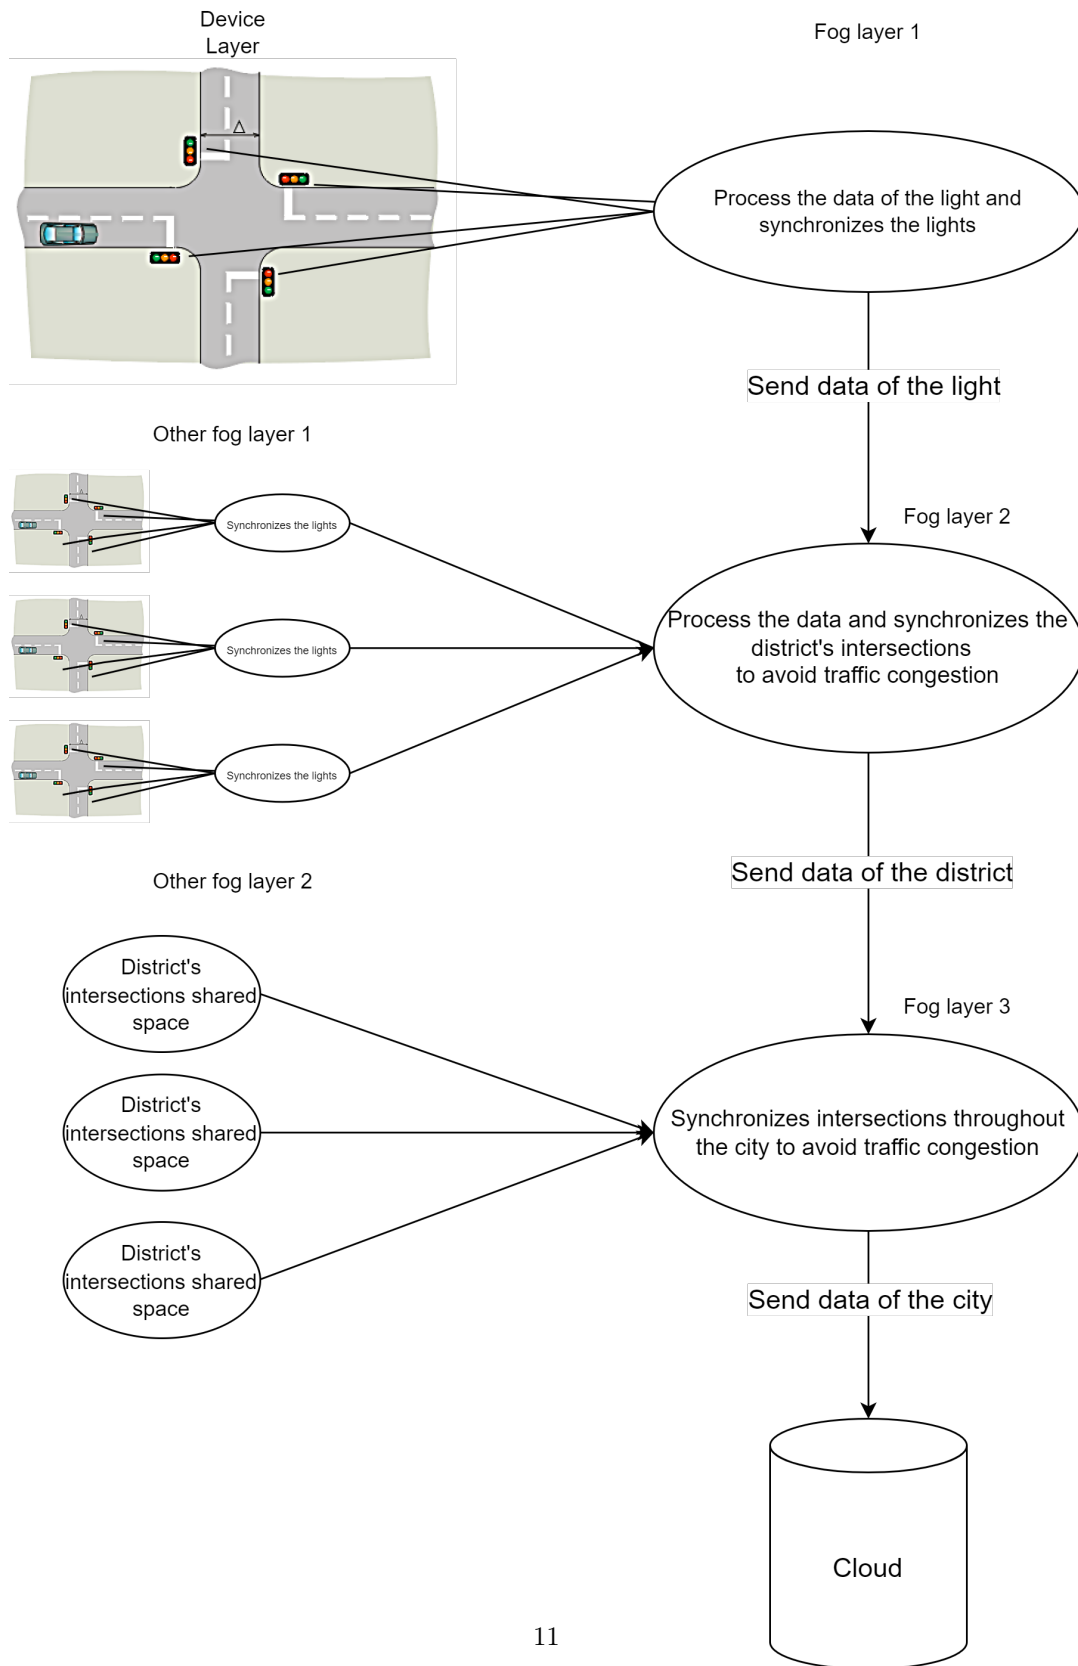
Device Layer

Fog layer 1

$\Delta$

Process the data of the light and synchronizes the lights

Send data of the light

Other fog layer 1

Synchronizes the lights

Synchronizes the lights

Synchronizes the lights

Fog layer 2

Process the data and synchronizes the district's intersections to avoid traffic congestion

Send data of the district

Other fog layer 2

District's intersections shared space

District's intersections shared space

District's intersections shared space

Fog layer 3

Synchronizes intersections throughout the city to avoid traffic congestion

Send data of the city

Cloud

11